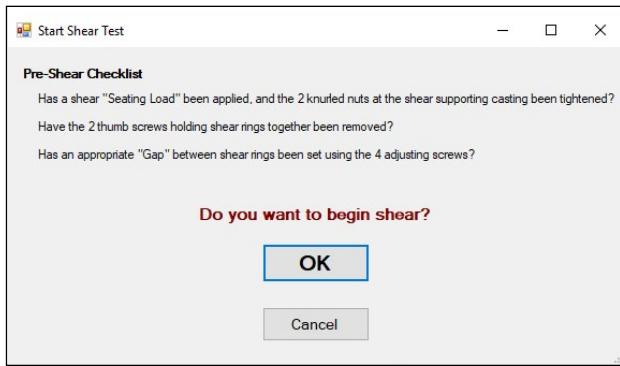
Start Shear Test

Pre-Shear Checklist

Has a shear "Seating Load" been applied, and the 2 knurled nuts at the shear supporting casting been tightened?

Have the 2 thumb screws holding shear rings together been removed?

Has an appropriate "Gap" between shear rings been set using the 4 adjusting screws?

Do you want to begin shear?

OK

Cancel